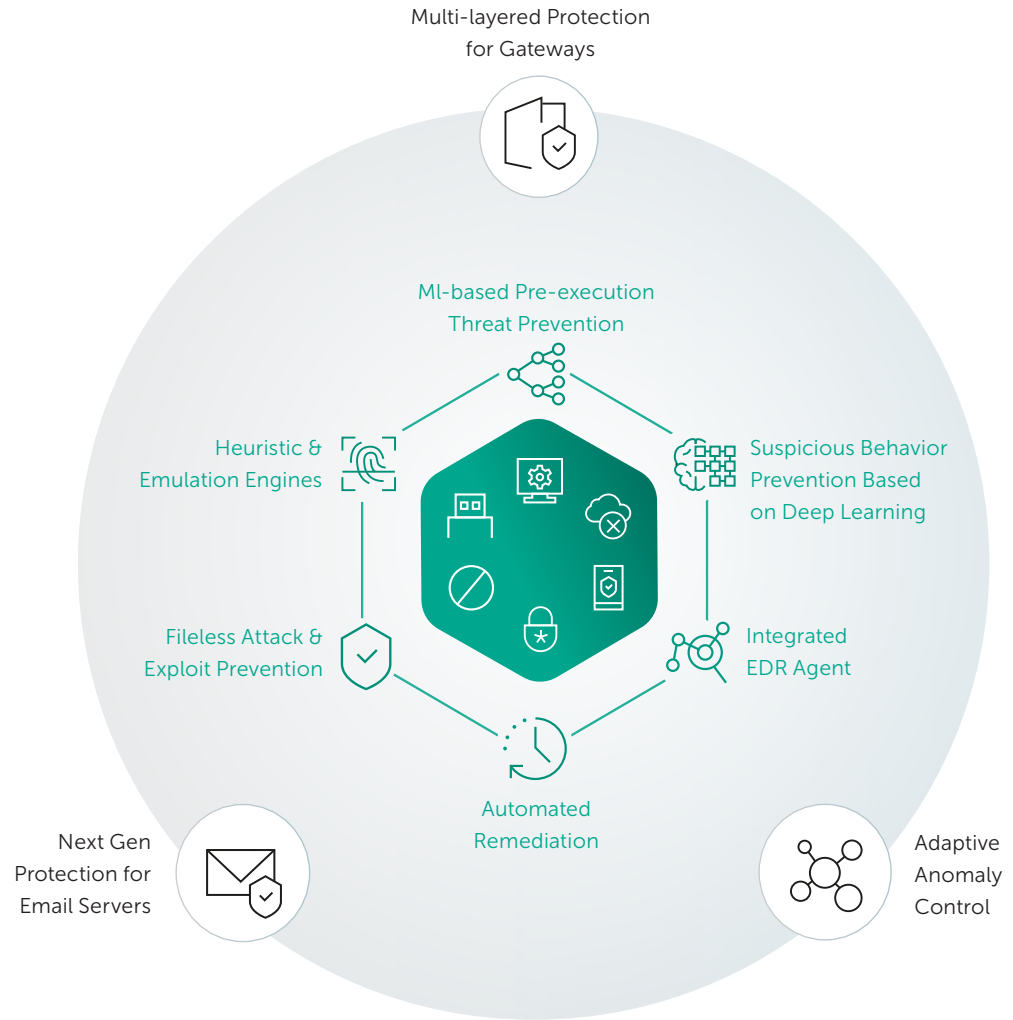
Multi-layered Protection for Gateways

Ml-based Pre-execution Threat Prevention

Heuristic & Emulation Engines

Suspicious Behavior Prevention Based on Deep Learning

Fileless Attack & Exploit Prevention

Integrated EDR Agent

Automated Remediation

Next Gen Protection for Email Servers

Adaptive Anomaly Control